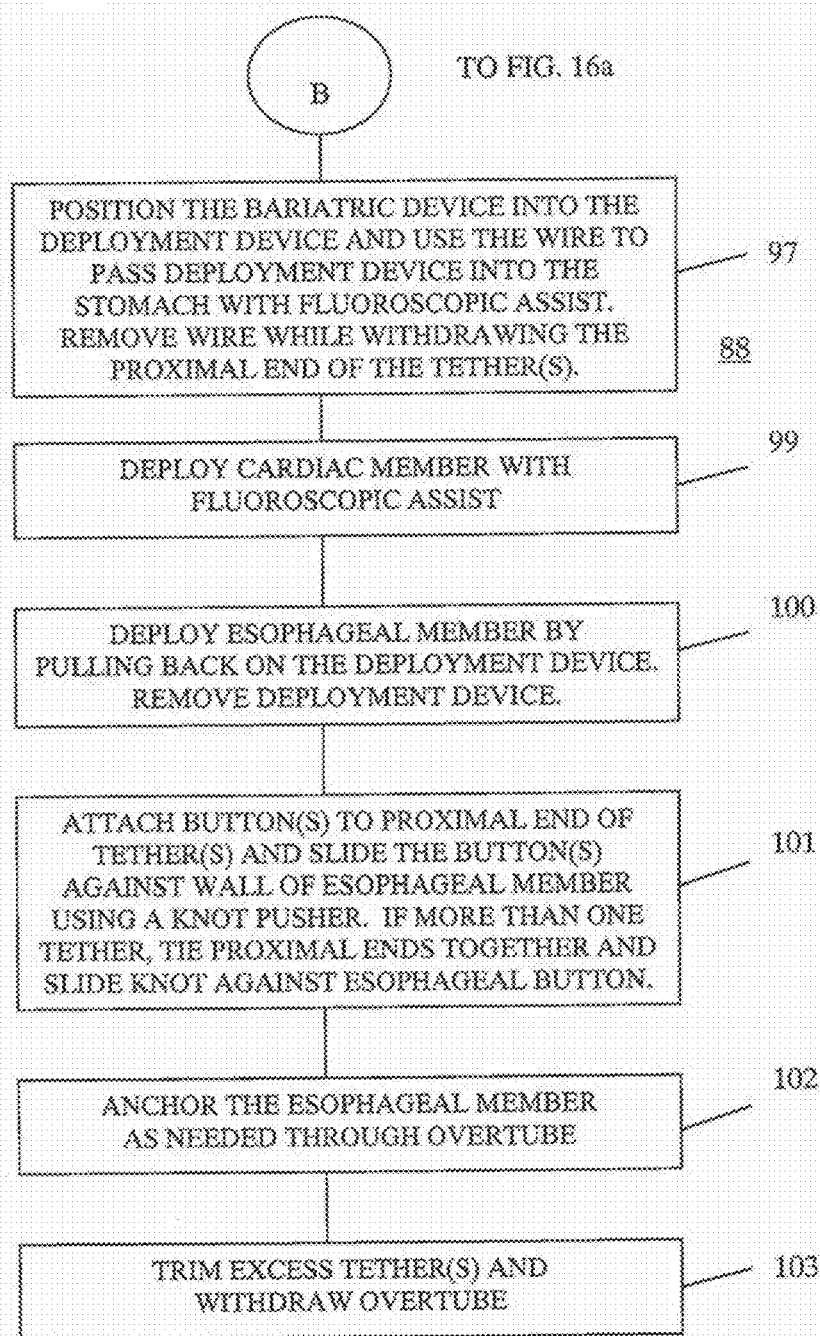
B

TO FIG. 16a

POSITION THE BARIATRIC DEVICE INTO THE DEPLOYMENT DEVICE AND USE THE WIRE TO PASS DEPLOYMENT DEVICE INTO THE STOMACH WITH FLUOROSCOPIC ASSIST. REMOVE WIRE WHILE WITHDRAWING THE PROXIMAL END OF THE TETHER(S).

97

88

DEPLOY CARDIAC MEMBER WITH FLUOROSCOPIC ASSIST

99

DEPLOY ESOPHAGEAL MEMBER BY PULLING BACK ON THE DEPLOYMENT DEVICE. REMOVE DEPLOYMENT DEVICE.

100

ATTACH BUTTON(S) TO PROXIMAL END OF TETHER(S) AND SLIDE THE BUTTON(S) AGAINST WALL OF ESOPHAGEAL MEMBER USING A KNOT PUSHER. IF MORE THAN ONE TETHER, TIE PROXIMAL ENDS TOGETHER AND SLIDE KNOT AGAINST ESOPHAGEAL BUTTON.

101

ANCHOR THE ESOPHAGEAL MEMBER AS NEEDED THROUGH OVERTUBE

102

TRIM EXCESS TETHER(S) AND WITHDRAW OVERTUBE

103